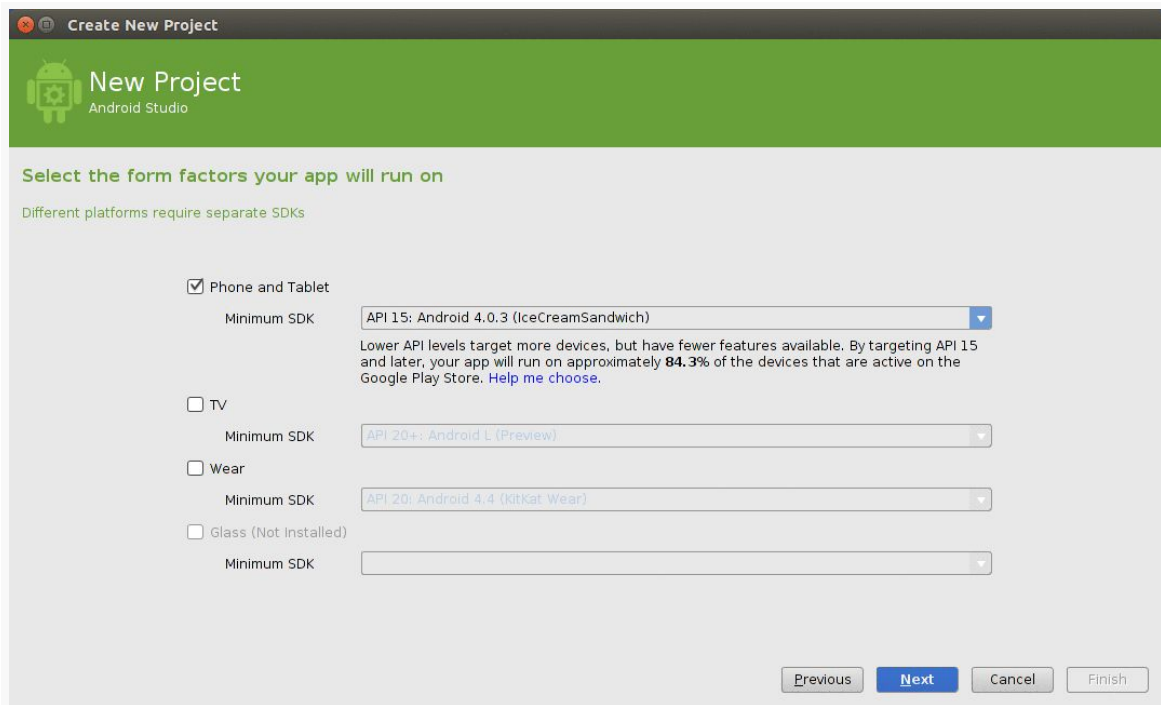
Create New Project

New Project
Android Studio

Select the form factors your app will run on

Different platforms require separate SDKs

☑ Phone and Tablet

Minimum SDK API 15: Android 4.0.3 (IceCreamSandwich)

Lower API levels target more devices, but have fewer features available. By targeting API 15 and later, your app will run on approximately **84.3%** of the devices that are active on the Google Play Store. Help me choose.

☐ TV

Minimum SDK API 20+: Android L (Preview)

☐ Wear

Minimum SDK API 20: Android 4.4 (KitKat Wear)

☐ Glass (Not Installed)

Minimum SDK

Previous Next Cancel Finish